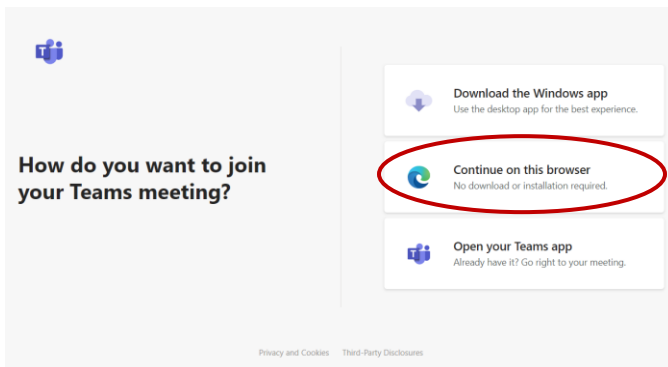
How do you want to join your Teams meeting?

Download the Windows app
Use the desktop app for the best experience.

Continue on this browser
No download or installation required.

Open your Teams app
Already have it? Go right to your meeting.

Privacy and Cookies   Third-Party Disclosures